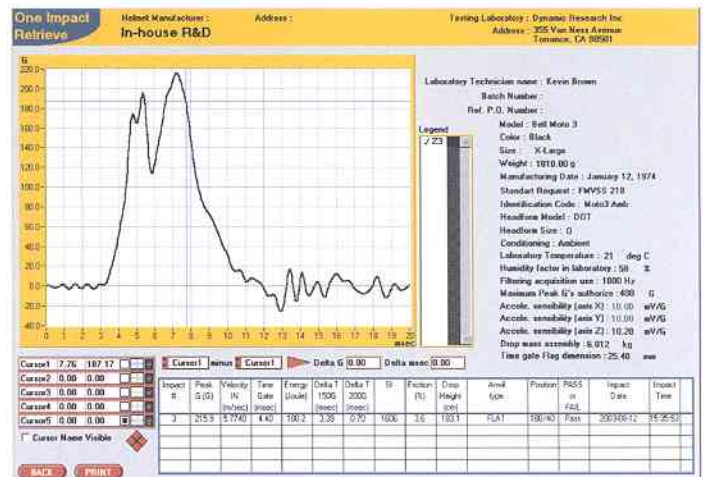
One Impact Retrieve

Helmet Manufacturer : In-house R&D

Address :

Testing Laboratory : Dynamic Research Inc
Address : 355 Van Ness Avenue
Torrance, CA 90501

G
220.0
200.0
180.0
160.0
140.0
120.0
100.0
80.0
60.0
40.0
20.0
0.0
-20.0
-40.0
0 1 2 3 4 5 6 7 8 9 10 11 12 13 14 15 16 17 18 19 20
msec

Legend
✓ Z3

Laboratory Technician name : Kevin Brown
Batch Number :
Ref. P.O. Number :
Model : Bell Moto 3
Color : Black
Size : X-Large
Weight : 1810.00 g
Manufacturing Date : January 12, 1974
Standart Request : FMVSS 218
Identification Code : Moto3 Amb
Headform Model : DOT
Headform Size : O
Conditioning : Ambient
Laboratory Temperature : 21 deg C
Humidity factor in laboratory : 58 %
Filtering acquisition use : 1000 Hz
Maximum Peak G's authorize : 400 G
Accele. sensibility (axis X) : 10.00 mV/G
Accele. sensibility (axis Y) : 10.00 mV/G
Accele. sensibility (axis Z) : 10.28 mV/G
Drop mass assembly : 6.012 kg
Time gate Flag dimension : 25.40 mm

Cursor1 7.76 187.17
Cursor2 0.00 0.00
Cursor3 0.00 0.00
Cursor4 0.00 0.00
Cursor5 0.00 0.00
Cursor None Visible

Cursor1 minus Cursor1 Delta G 0.00 Delta msec 0.00

| Impact # | Peak G (G) | Velocity IN (m/sec) | Time Gate (msec) | Energy (Joule) | Delta T 150G (msec) | Delta T 200G (msec) | SI | Friction (%) | Drop Height (cm) | Anvil type | Position | PASS or FAIL | Impact Date | Impact Time |
|---|---|---|---|---|---|---|---|---|---|---|---|---|---|---|
| 3 | 215.9 | 5.7740 | 4.40 | 100.2 | 3.38 | 0.70 | 1606 | 3.6 | 183.1 | FLAT | 180/40 | Pass | 2003-09-12 | 15:35:53 |

BACK PRINT